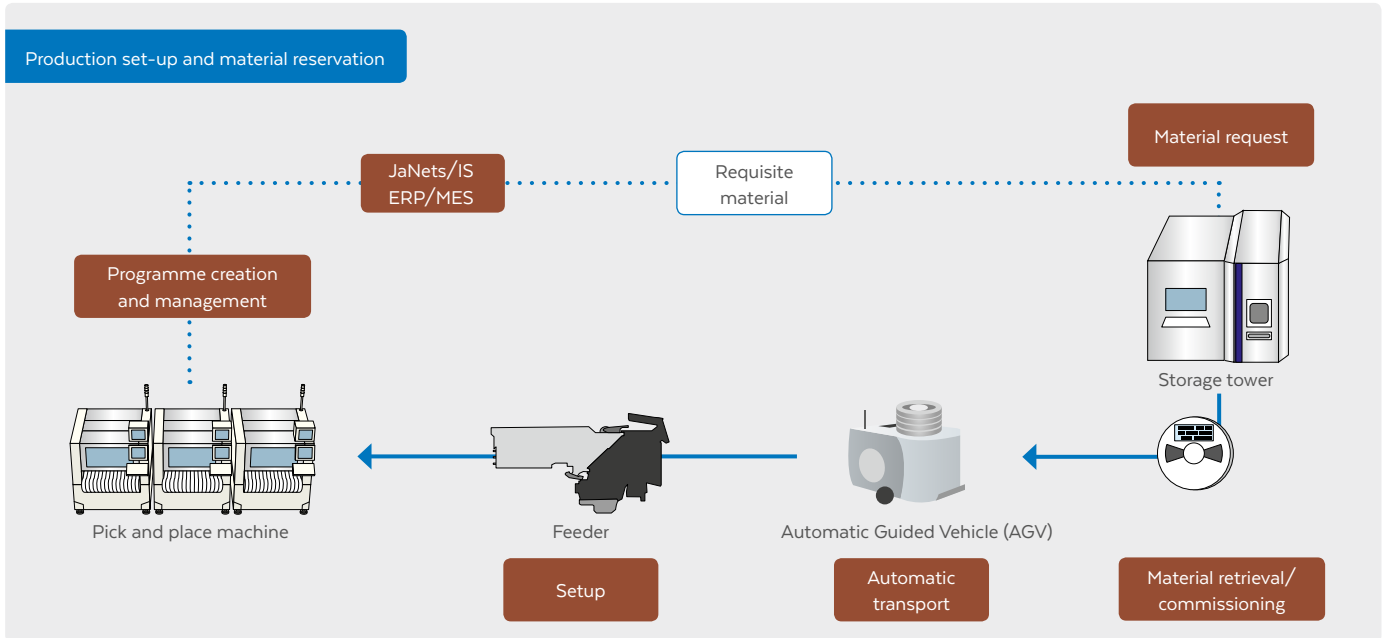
Production set-up and material reservation

Material request

JaNets/IS
ERP/MES

Requisite material

Programme creation and management

Storage tower

Pick and place machine

Feeder

Automatic Guided Vehicle (AGV)

Setup

Automatic transport

Material retrieval/ commissioning